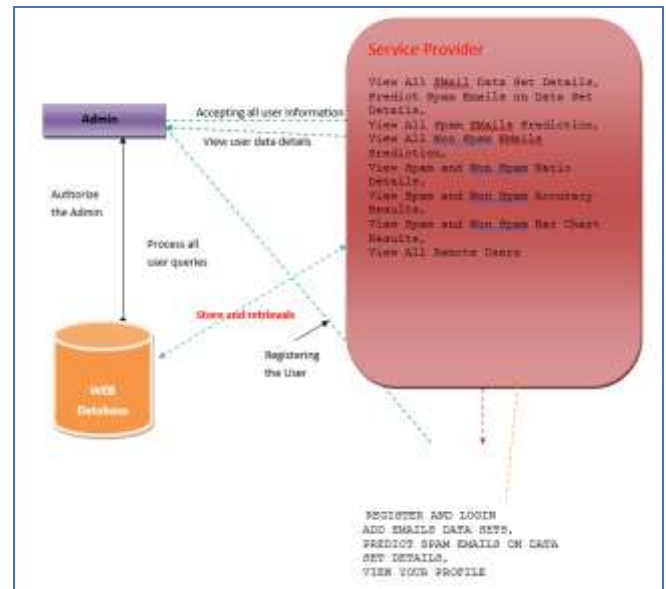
Service Provider

View All EMail Data Set Details, Predict Spam Emails on Data Set Details, View All Spam EMails Prediction, View All Non Spam EMails Prediction, View Spam and Non Spam Ratio Details, View Spam and Non Spam Accuracy Results, View Spam and Non Spam Bar Chart Results, View All Remote Users

Admin

Accepting all user information

View user data details

Authorize the Admin

Process all user queries

Store and retrievals

Registering the User

WEB Database

REGISTER AND LOGIN
ADD EMAILS DATA SETS,
PREDICT SPAM EMAILS ON DATA SET DETAILS,
VIEW YOUR PROFILE